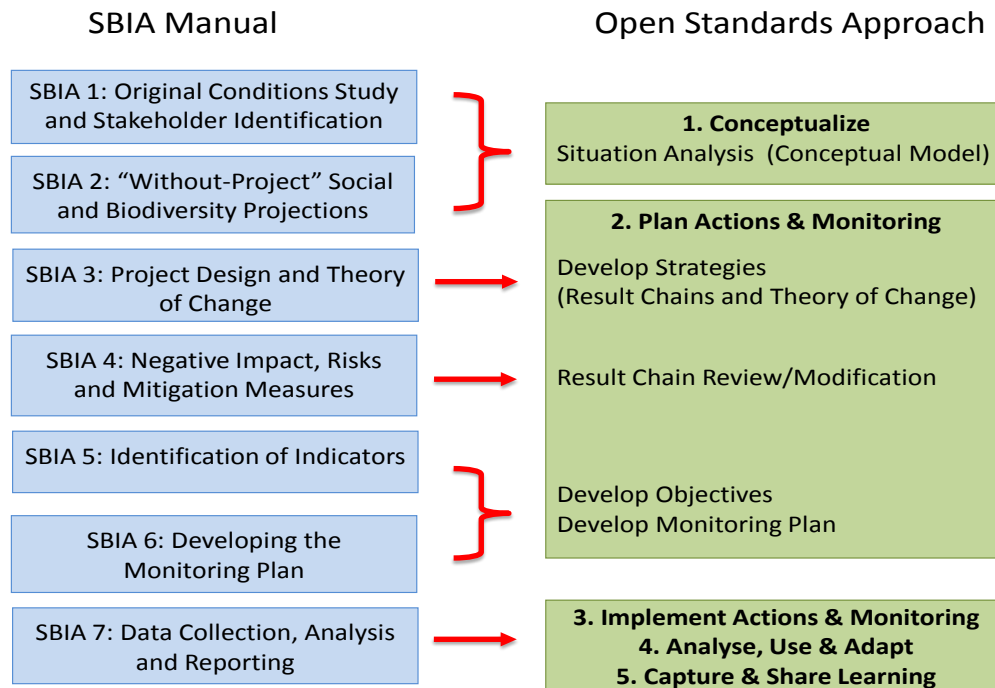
SBIA Manual

SBIA 1: Original Conditions Study and Stakeholder Identification

SBIA 2: “Without-Project” Social and Biodiversity Projections

SBIA 3: Project Design and Theory of Change

SBIA 4: Negative Impact, Risks and Mitigation Measures

SBIA 5: Identification of Indicators

SBIA 6: Developing the Monitoring Plan

SBIA 7: Data Collection, Analysis and Reporting

Open Standards Approach

1. Conceptualize
Situation Analysis (Conceptual Model)

2. Plan Actions & Monitoring

Develop Strategies
(Result Chains and Theory of Change)

Result Chain Review/Modification

Develop Objectives
Develop Monitoring Plan

3. Implement Actions & Monitoring
4. Analyse, Use & Adapt
5. Capture & Share Learning